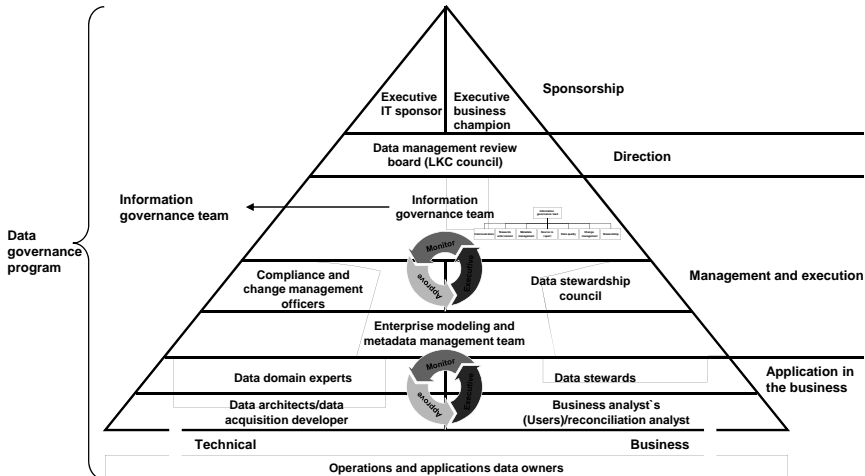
Data governance program

Executive IT sponsor

Executive business champion

Sponsorship

Data management review board (LKC council)

Direction

Information governance team

Information governance team

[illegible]

Monitor

Executive

Approve

Compliance and change management officers

Data stewardship council

Management and execution

Enterprise modeling and metadata management team

Monitor

Executive

Approve

Data domain experts

Data stewards

Application in the business

Data architects/data acquisition developer

Business analyst`s (Users)/reconciliation analyst

Technical

Business

Operations and applications data owners